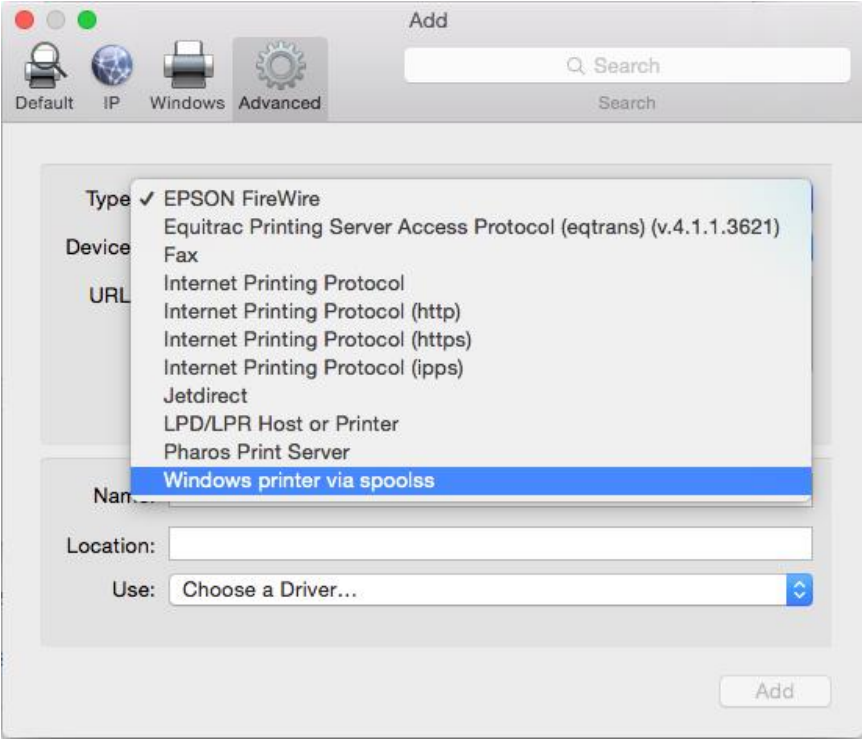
Add

Default IP Windows Advanced

Search

Search

Type ✓ EPSON FireWire
Equitrac Printing Server Access Protocol (eqtrans) (v.4.1.1.3621)
Fax
Internet Printing Protocol
Internet Printing Protocol (http)
Internet Printing Protocol (https)
Internet Printing Protocol (ipps)
Jetdirect
LPD/LPR Host or Printer
Pharos Print Server
Windows printer via spoolss

Device

URL

Name

Location:

Use: Choose a Driver...

Add